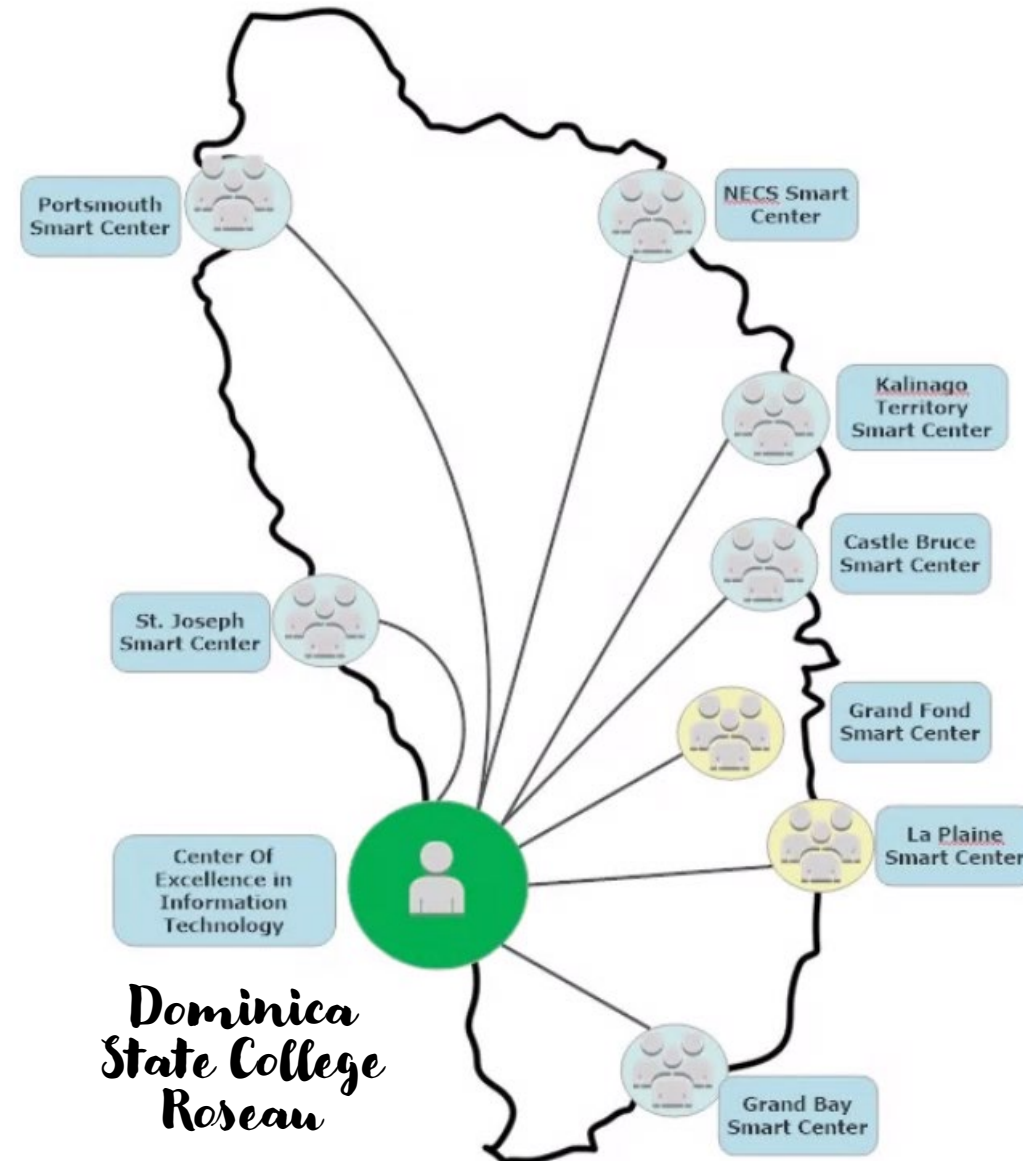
Portsmouth Smart Center

NECS Smart Center

Kalinago Territory Smart Center

Castle Bruce Smart Center

St. Joseph Smart Center

Grand Fond Smart Center

La Plaine Smart Center

Center Of Excellence in Information Technology

Dominica State College Roseau

Grand Bay Smart Center